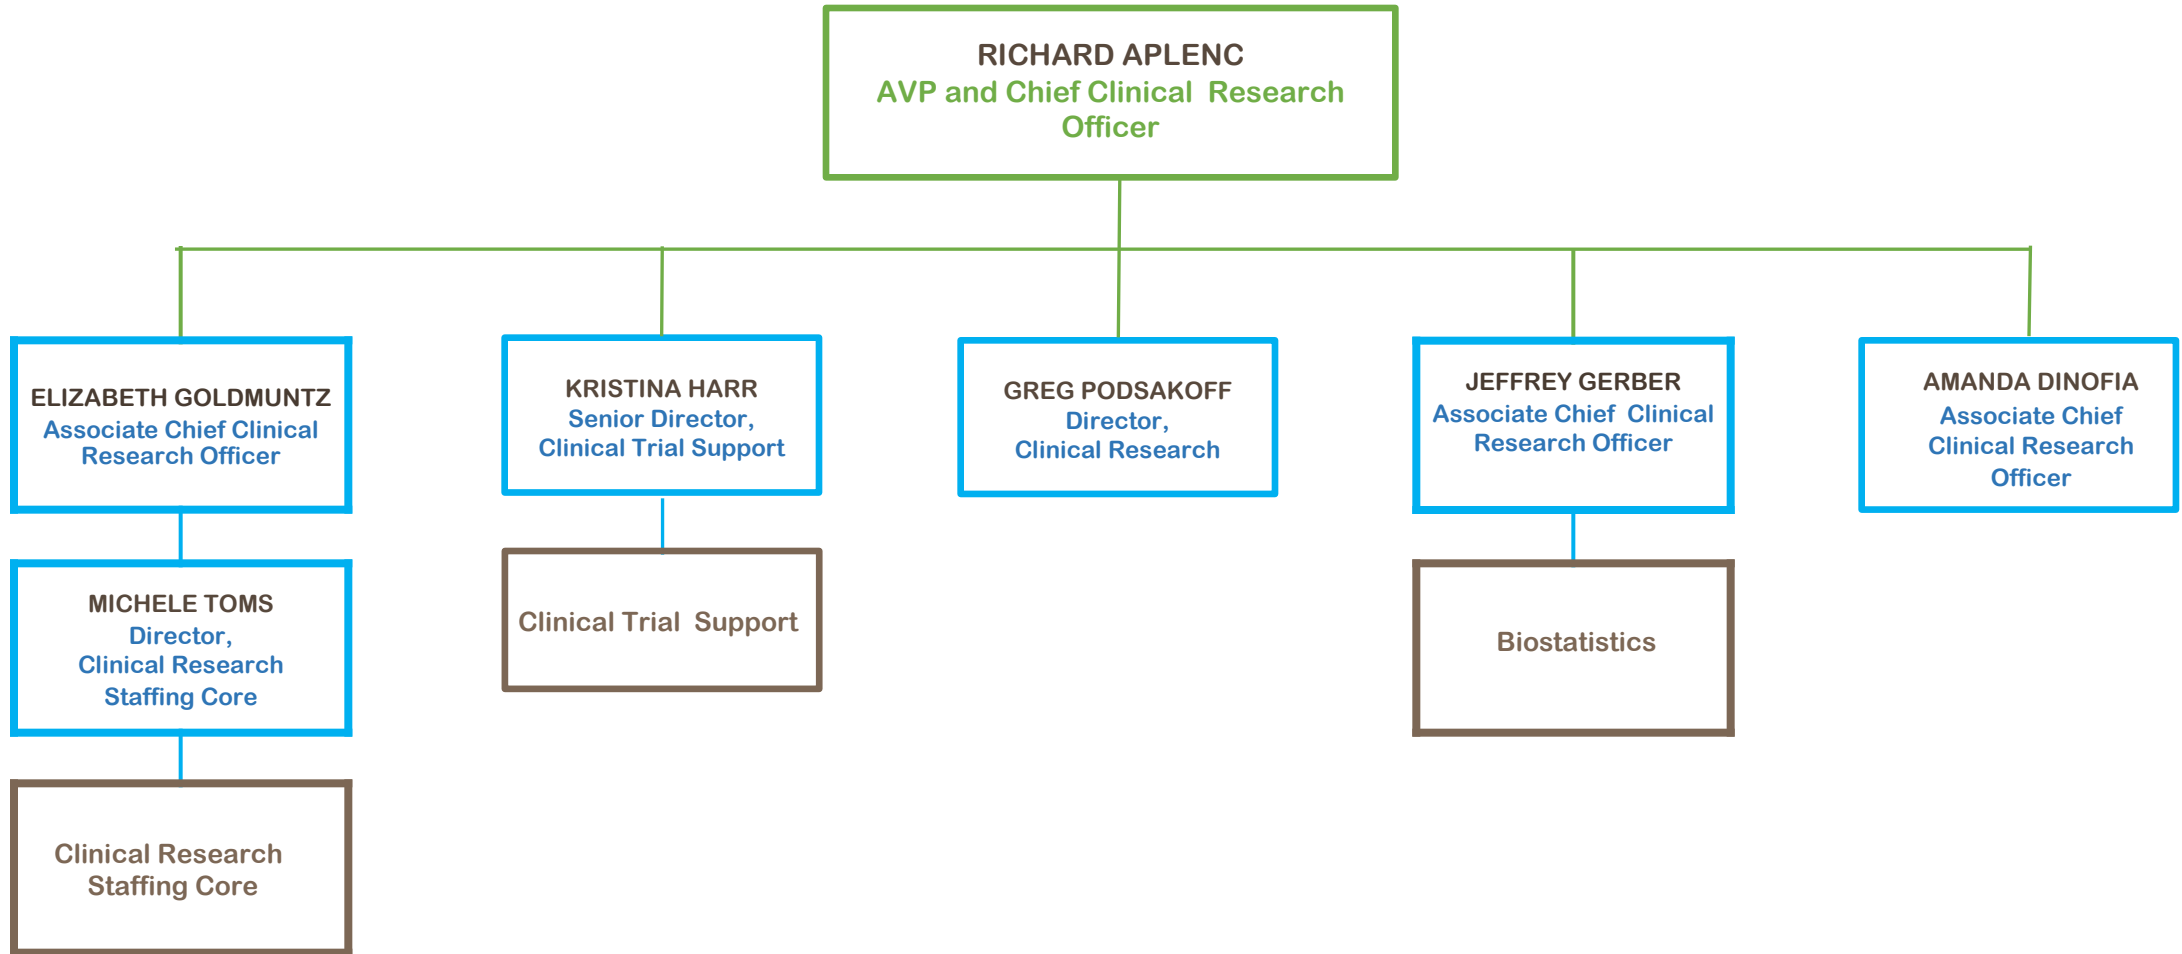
RICHARD APLENC
AVP and Chief Clinical Research Officer

ELIZABETH GOLDMUNTZ
Associate Chief Clinical Research Officer

MICHELE TOMS
Director, Clinical Research Staffing Core

Clinical Research Staffing Core

KRISTINA HARR
Senior Director, Clinical Trial Support

Clinical Trial Support

GREG PODSAKOFF
Director, Clinical Research

JEFFREY GERBER
Associate Chief Clinical Research Officer

Biostatistics

AMANDA DINOFIA
Associate Chief Clinical Research Officer